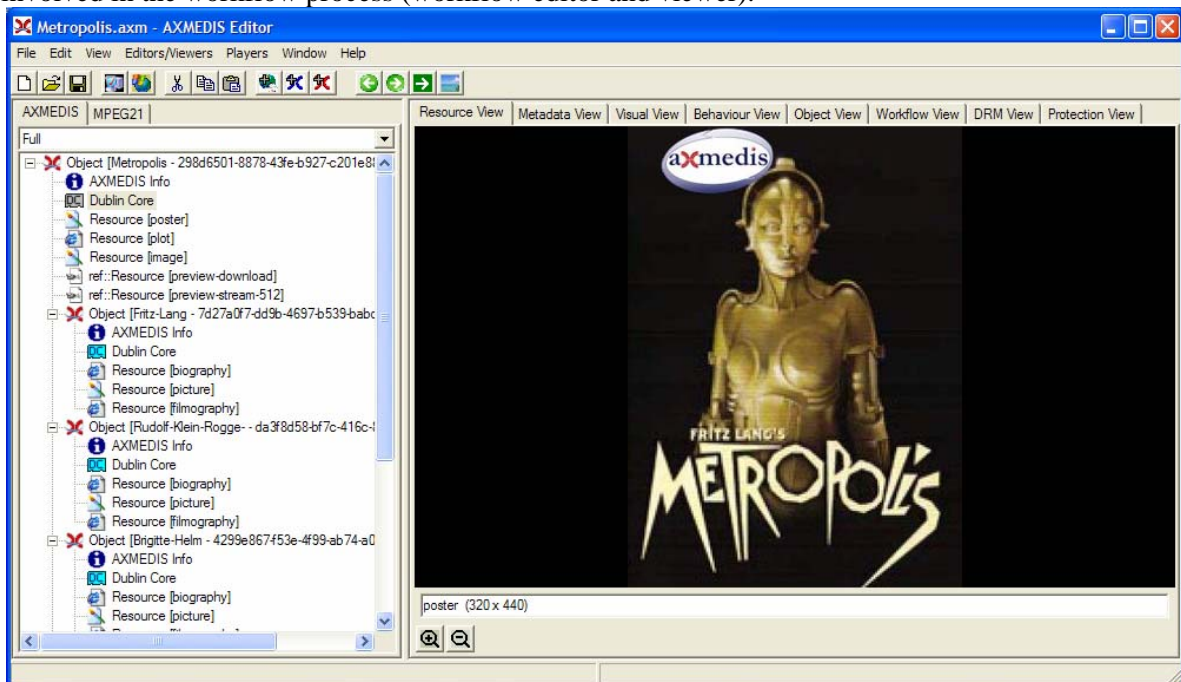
involved in the workflow process (workflow editor and viewer).

Metropolis.axm - AXMEDIS Editor

File Edit View Editors/Viewers Players Window Help

AXMEDIS | MPEG21

Full

Object [Metropolis - 298d6501-8878-43fe-b927-c201e8
AXMEDIS Info
Dublin Core
Resource [poster]
Resource [plot]
Resource [image]
ref::Resource [preview-download]
ref::Resource [preview-stream-512]
Object [Fritz-Lang - 7d27a0f7-dd9b-4697-b539-babc
AXMEDIS Info
Dublin Core
Resource [biography]
Resource [picture]
Resource [filmography]
Object [Rudolf-Klein-Rogge- - da3f8d58-bf7c-416c-
AXMEDIS Info
Dublin Core
Resource [biography]
Resource [picture]
Resource [filmography]
Object [Brigitte-Helm - 4299e867f53e-4f99-ab74-a0
AXMEDIS Info
Dublin Core
Resource [biography]
Resource [picture]

Resource View | Metadata View | Visual View | Behaviour View | Object View | Workflow View | DRM View | Protection View

axmedis

FRITZ LANG'S
METROPOLIS

poster (320 x 440)